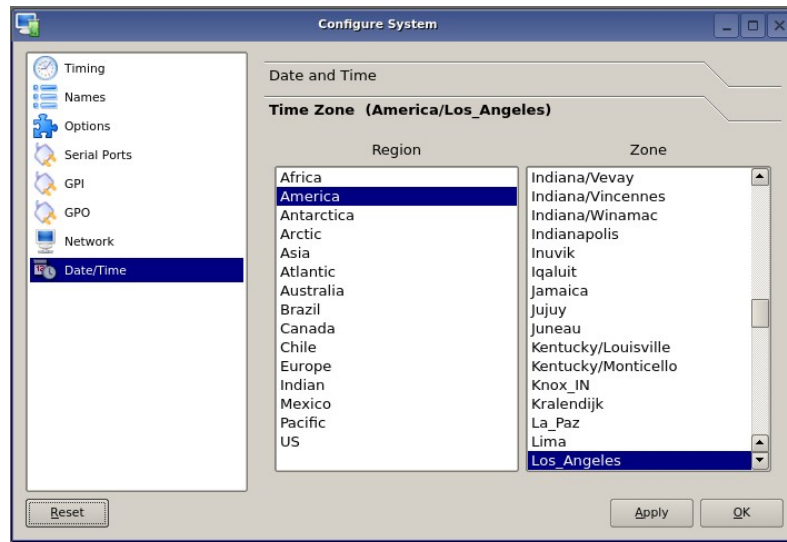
Configure System

Timing
Names
Options
Serial Ports
GPI
GPO
Network
Date/Time

Date and Time

Time Zone (America/Los_Angeles)

Region
Africa
America
Antarctica
Arctic
Asia
Atlantic
Australia
Brazil
Canada
Chile
Europe
Indian
Mexico
Pacific
US

Zone
Indiana/Vevay
Indiana/Vincennes
Indiana/Winamac
Indianapolis
Inuvik
Iqaluit
Jamaica
Jujuy
Juneau
Kentucky/Louisville
Kentucky/Monticello
Knox_IN
Kralendijk
La_Paz
Lima
Los_Angeles

Reset

Apply

OK